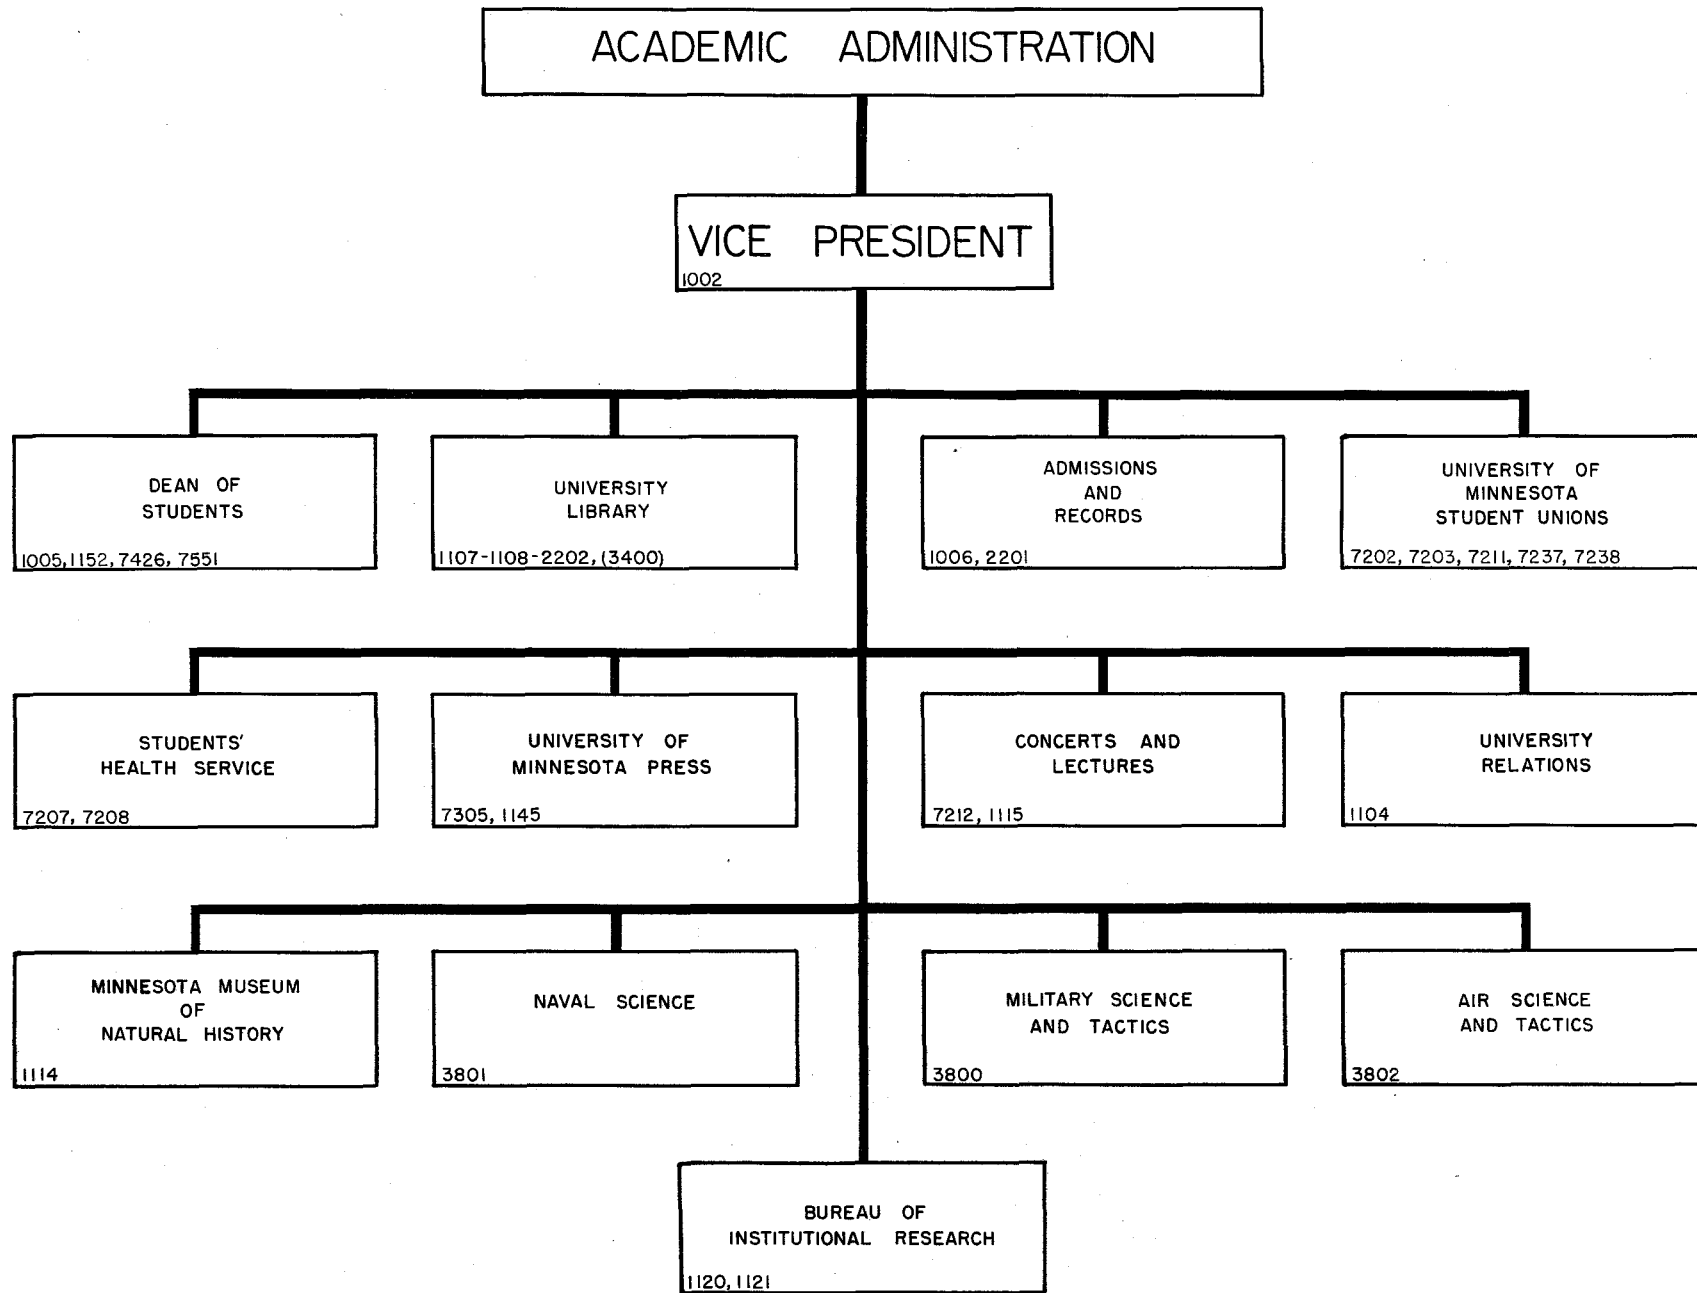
ACADEMIC ADMINISTRATION

VICE PRESIDENT
1002

DEAN OF STUDENTS
1005, 1152, 7426, 7551

UNIVERSITY LIBRARY
1107-1108-2202, (3400)

ADMISSIONS AND RECORDS
1006, 2201

UNIVERSITY OF MINNESOTA STUDENT UNIONS
7202, 7203, 7211, 7237, 7238

STUDENTS' HEALTH SERVICE
7207, 7208

UNIVERSITY OF MINNESOTA PRESS
7305, 1145

CONCERTS AND LECTURES
7212, 1115

UNIVERSITY RELATIONS
1104

MINNESOTA MUSEUM OF NATURAL HISTORY
1114

NAVAL SCIENCE
3801

MILITARY SCIENCE AND TACTICS
3800

AIR SCIENCE AND TACTICS
3802

BUREAU OF INSTITUTIONAL RESEARCH
1120, 1121